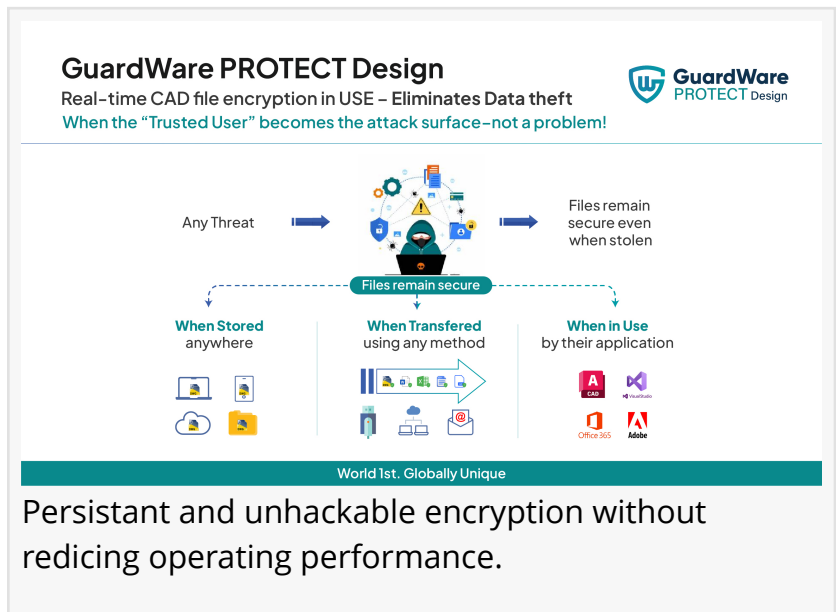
GuardWare PROTECT Design

Real-time CAD file encryption in USE – Eliminates Data theft

When the "Trusted User" becomes the attack surface–not a problem!

GuardWare PROTECT Design

Any Threat

Files remain secure even when stolen

Files remain secure

When Stored anywhere

When Transfered using any method

When in Use by their application

CAD

Visual Studio

Office 365

Adobe

World 1st. Globally Unique

Persistant and unhackable encryption without redicing operating performance.